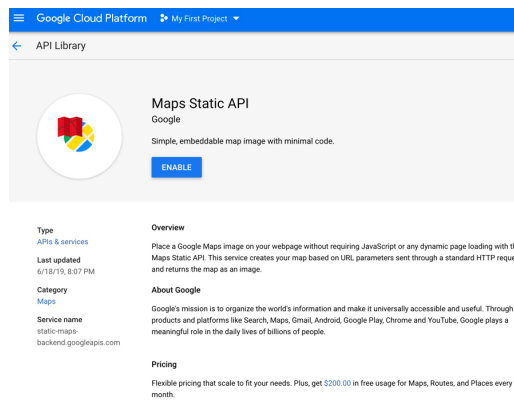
Google Cloud Platform My First Project

API Library

Maps Static API
Google

Simple, embeddable map image with minimal code.

ENABLE

Type
APIs & services

Last updated
6/18/19, 8:07 PM

Category
Maps

Service name
static-maps-backend.googleapis.com

Overview

Place a Google Maps image on your webpage without requiring JavaScript or any dynamic page loading with t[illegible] Maps Static API. This service creates your map based on URL parameters sent through a standard HTTP reque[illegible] and returns the map as an image.

About Google

Google's mission is to organize the world's information and make it universally accessible and useful. Through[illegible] products and platforms like Search, Maps, Gmail, Android, Google Play, Chrome and YouTube, Google plays a meaningful role in the daily lives of billions of people.

Pricing

Flexible pricing that scale to fit your needs. Plus, get $200.00 in free usage for Maps, Routes, and Places every month.